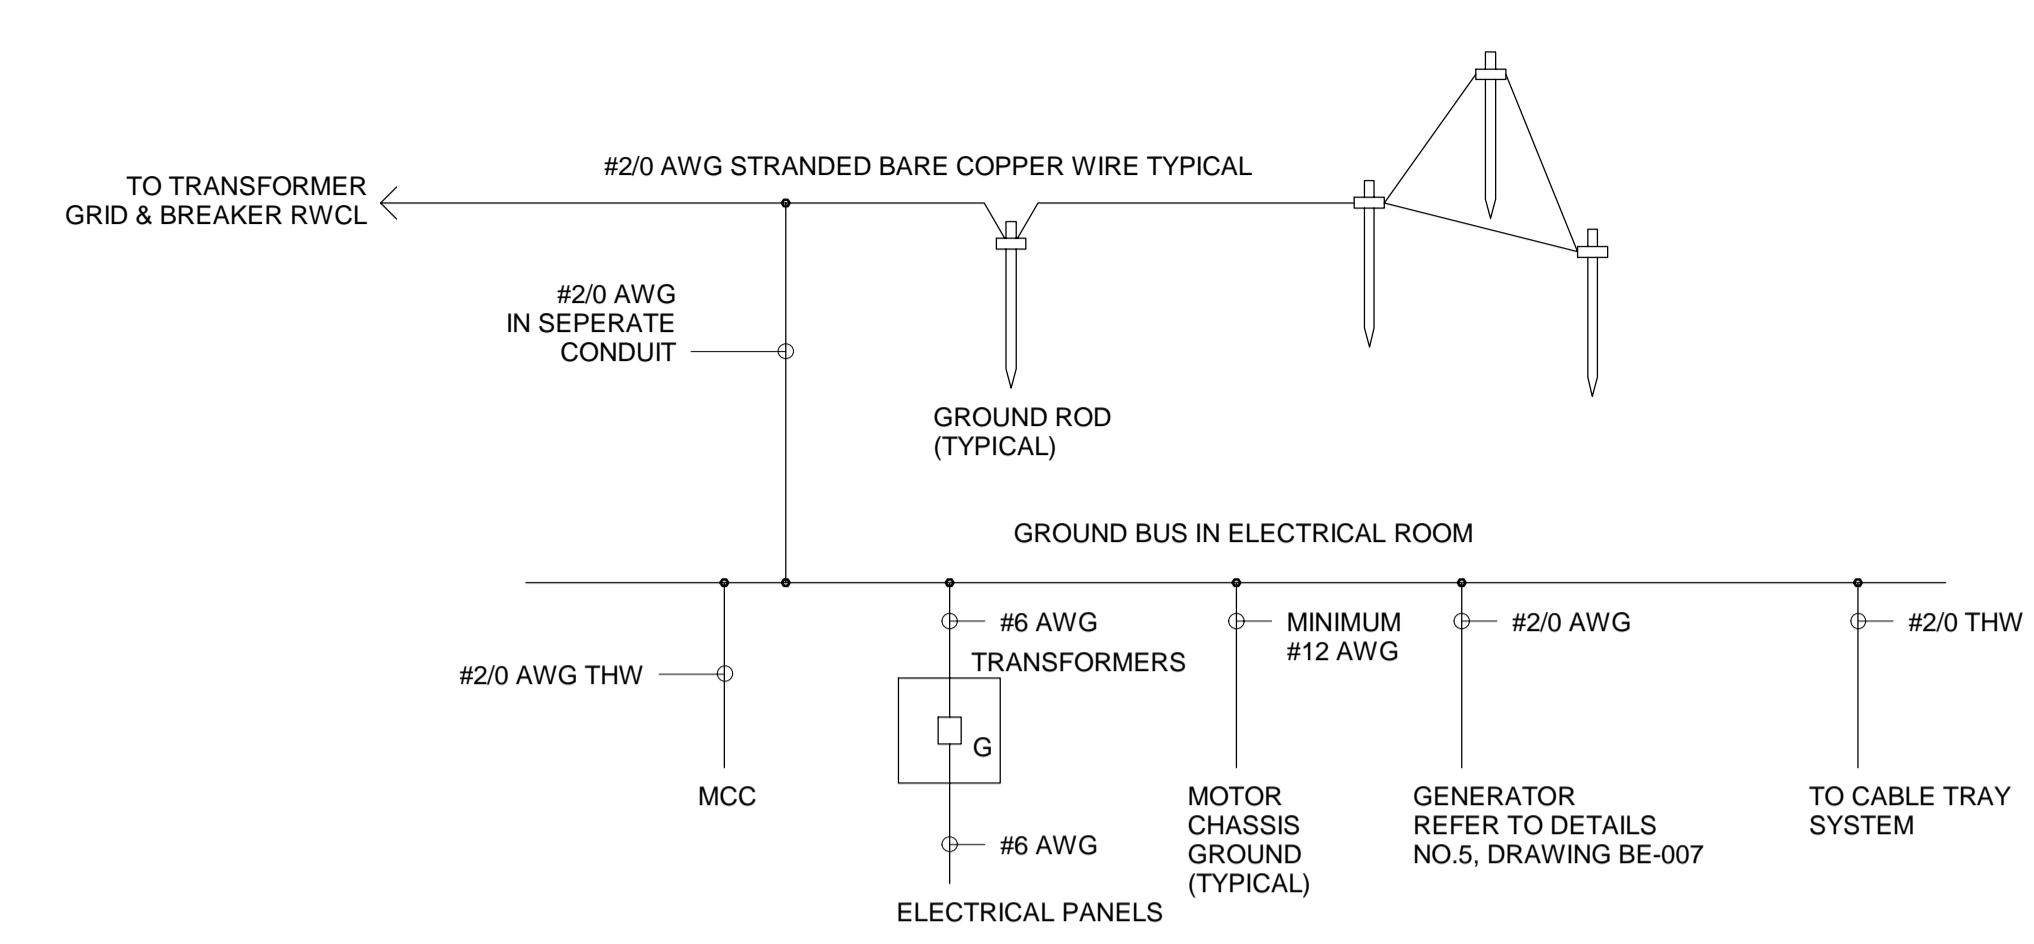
TO TRANSFORMER
GRID & BREAKER RWCL

#2/0 AWG STRANDED BARE COPPER WIRE TYPICAL

#2/0 AWG
IN SEPERATE
CONDUIT

GROUND ROD
(TYPICAL)

GROUND BUS IN ELECTRICAL ROOM

#2/0 AWG THW

MCC

#6 AWG

TRANSFORMERS

G

#6 AWG

ELECTRICAL PANELS

MINIMUM
#12 AWG

MOTOR
CHASSIS
GROUND
(TYPICAL)

#2/0 AWG

GENERATOR
REFER TO DETAILS
NO.5, DRAWING BE-007

#2/0 THW

TO CABLE TRAY
SYSTEM